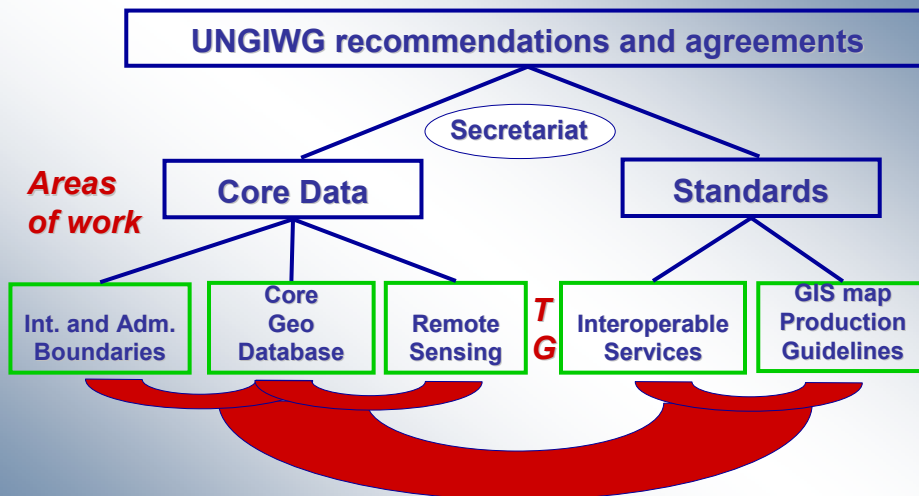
UNGIWG recommendations and agreements

Secretariat

Areas of work

Core Data

Standards

Int. and Adm. Boundaries

Core Geo Database

Remote Sensing

T G

Interoperable Services

GIS map Production Guidelines